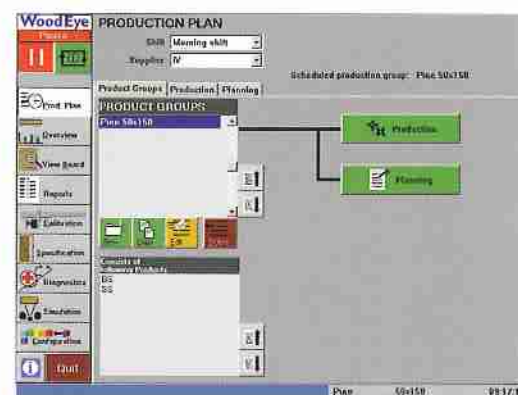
WoodEye
Pause

PRODUCTION PLAN
Shift Morning shift
Supplier IV
Scheduled production group: Pine 50x150

Prod. Plan
Overview
View Board
Reports
Calibration
Specification
Diagnostics
Simulation
Configuration
Quit

Product Groups | Production | Planning
PRODUCT GROUPS
Pine 50x150

Production
Planning

New
Copy
Edit
Delete

Consists of
Primary Products
BS
SS

Pine 50x150 09:17